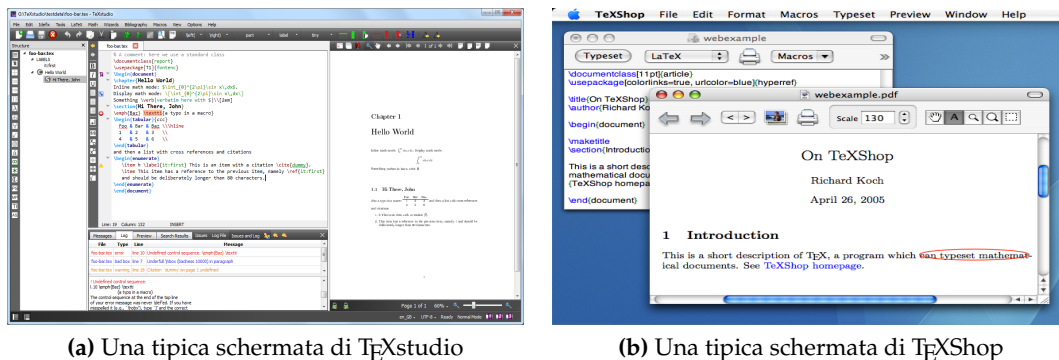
G:\TeXstudio\test\foo-bar.tex - TeXstudio

File Edit Idefix Tools LaTeX Math Wizards Bibliography Macros View Options Help

Structure

foo-bar.tex
LABELS
Hello World
Hi There, John

% a comment: here we use a standard class
\documentclass{report}
\usepackage[T1]{fontenc}
\begin{document}
\chapter{Hello World}
Inline math mode: $\int_{0}^{2\pi}\sin x\,dx$.
Display math mode: \[\int_{0}^{2\pi}\sin x\,dx\]
Something \verb|verbatim here with $|\\[2em]
\section{Hi There, John}
\emph{Bar} \textit{a typo in a macro}
\begin{tabular}{ccc}
foo & Bar & Baz \\\hline
1 & 2 & 3 \\
4 & 5 & 6 \\
\end{tabular}
and then a list with cross references and citations
\begin{enumerate}
\item % \label{it:first} This is an item with a citation \cite{dummy}.
\item This item has a reference to the previous item, namely \ref{it:first}
and should be deliberately longer than 80 characters.
\end{enumerate}
\end{document}

Line: 19 Column: 132 INSERT

Messages Log Preview Search Results

File Type Line Message

foo-bar.tex error line 10 Undefined control sequence. \emph{Bar} \textit
foo-bar.tex bad box line 7 Underfull \hbox (badness 10000) in paragraph
foo-bar.tex warning line 18 Citation `dummy' on page 1 undefined

! Undefined control sequence.
l.10 \emph{Bar} \textit
{a typo in a macro}
The control sequence at the end of the top line
of your error message was never \def'ed. If you have
misspelled it (e.g., `\hobx'), type `I' and the correct

Chapter 1

Hello World

1.1 Hi There, John

Page 1 of 1 66%

en_GB UTF-8 Ready Normal Mode

TeXShop File Edit Format Macros Typeset Preview Window Help

webexample

Typeset LaTeX Macros

\documentclass[11pt]{article}
\usepackage[colorlinks=true, urlcolor=blue]{hyperref}

\title{On TeXShop}
\author{Richard Ko

\begin{document}

\maketitle
\section{Introductio

This is a short desc
mathematical docu
{TeXShop homepage

\end{document}

webexample.pdf

Scale 130

On TeXShop

Richard Koch

April 26, 2005

1 Introduction

This is a short description of TEX, a program which can typeset mathematical documents. See TeXShop homepage.

(a) Una tipica schermata di TEXstudio

(b) Una tipica schermata di TEXShop